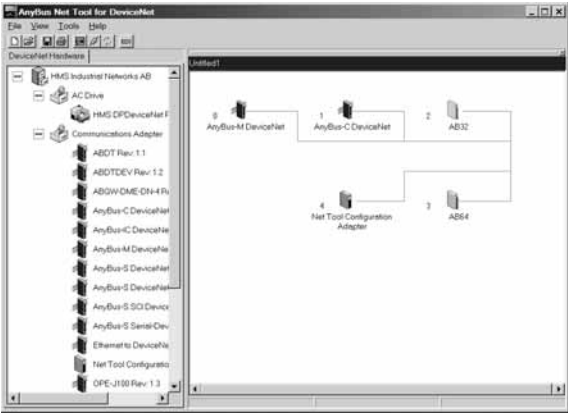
AnyBus Net Tool for DeviceNet

File View Tools Help

DeviceNet Hardware

HMS Industrial Networks AB
AC Drive
HMS DPDeviceNet F
Communications Adapter
ABDT Rev 1.1
ABDTDEV Rev 1.2
ABGW-DME-DN-4 R
AnyBus-C DeviceNet
AnyBus-IC DeviceNe
AnyBus-M DeviceNe
AnyBus-S DeviceNet
AnyBus-S DeviceNet
AnyBus-S SCI Device
AnyBus-S Serial-Dev
Ethernet to DeviceNe
Net Tool Configuratio
OPE-J100 Rev 1.3

Untitled1

0
AnyBus-M DeviceNet

1
AnyBus-C DeviceNet

2
AB32

4
Net Tool Configuration Adapter

3
AB64